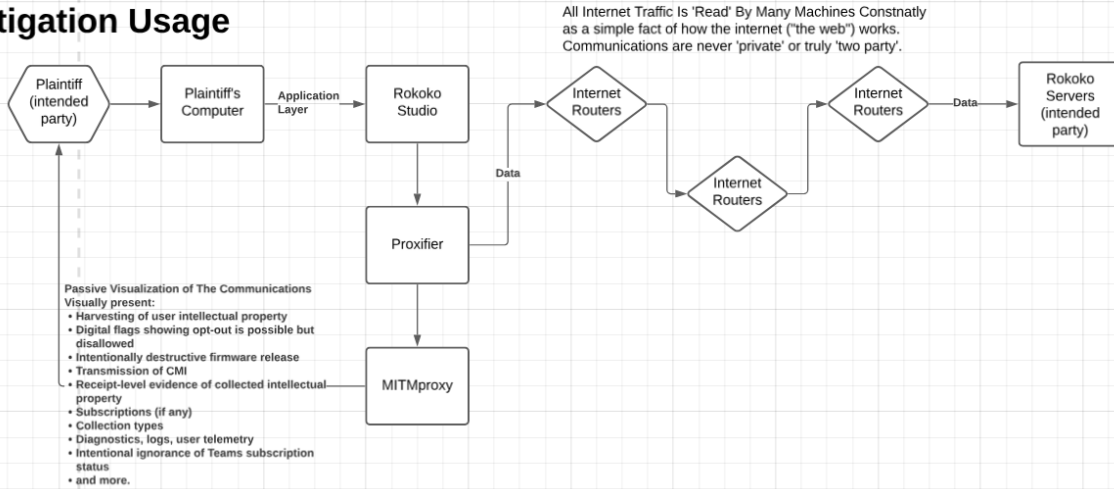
tigation Usage

All Internet Traffic Is 'Read' By Many Machines Constnatly as a simple fact of how the internet ("the web") works. Communications are never 'private' or truly 'two party'.

Plaintiff (intended party)

Plaintiff's Computer

Application Layer

Rokoko Studio

Data

Internet Routers

Internet Routers

Internet Routers

Data

Rokoko Servers (intended party)

Proxifier

MITMproxy

Passive Visualization of The Communications
Visually present:
• Harvesting of user intellectual property
• Digital flags showing opt-out is possible but disallowed
• Intentionally destructive firmware release
• Transmission of CMI
• Receipt-level evidence of collected intellectual property
• Subscriptions (if any)
• Collection types
• Diagnostics, logs, user telemetry
• Intentional ignorance of Teams subscription status
• and more.